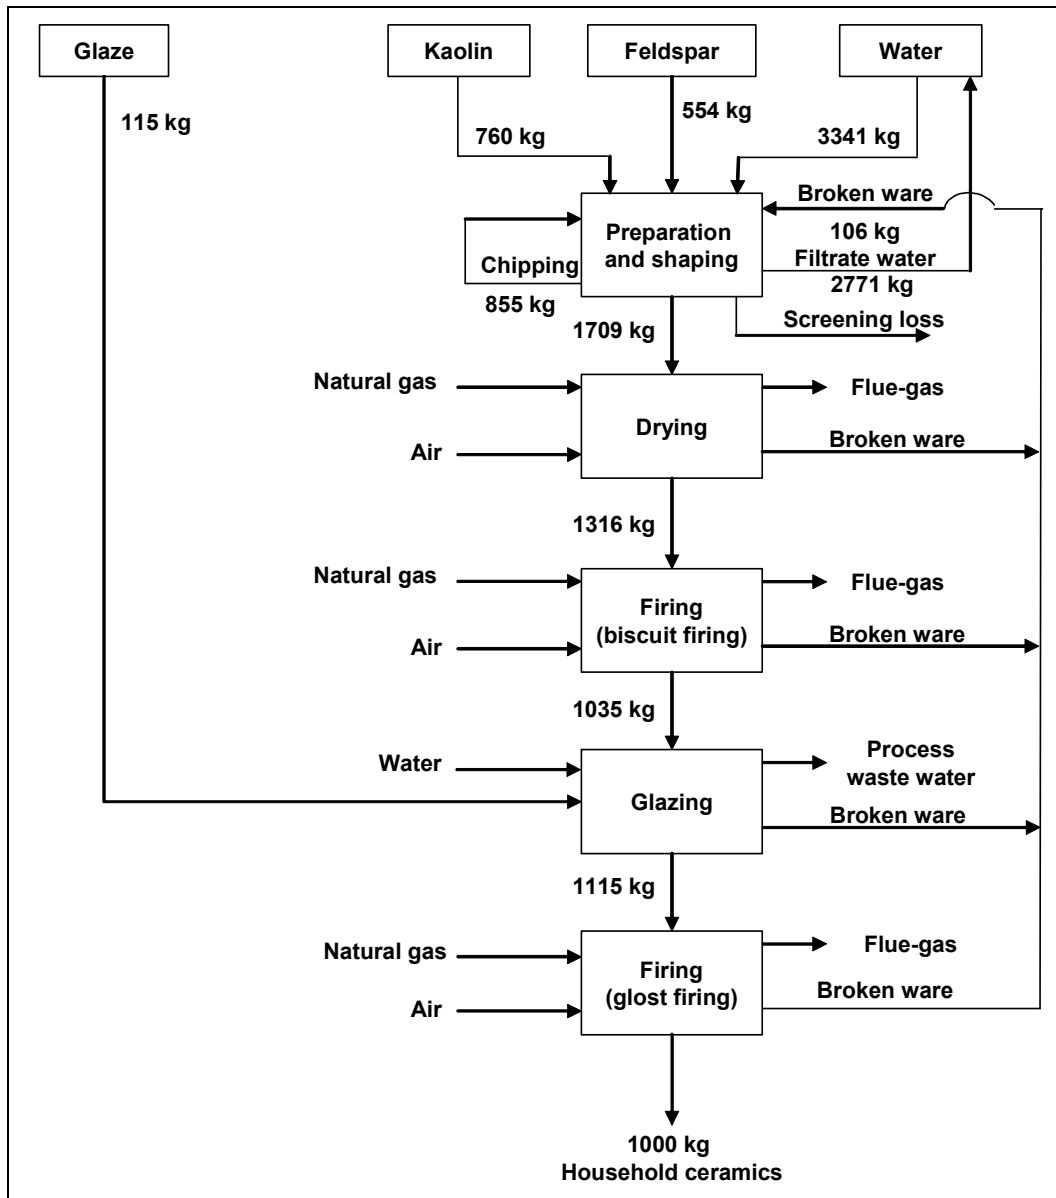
Glaze

Kaolin

Feldspar

Water

115 kg

760 kg

554 kg

3341 kg

Broken ware

106 kg

Preparation and shaping

Chipping

Filtrate water

2771 kg

855 kg

1709 kg

Screening loss

Natural gas

Flue-gas

Drying

Air

Broken ware

1316 kg

Natural gas

Flue-gas

Firing (biscuit firing)

Air

Broken ware

1035 kg

Water

Process waste water

Glazing

Broken ware

1115 kg

Natural gas

Flue-gas

Firing (glost firing)

Broken ware

Air

1000 kg
Household ceramics